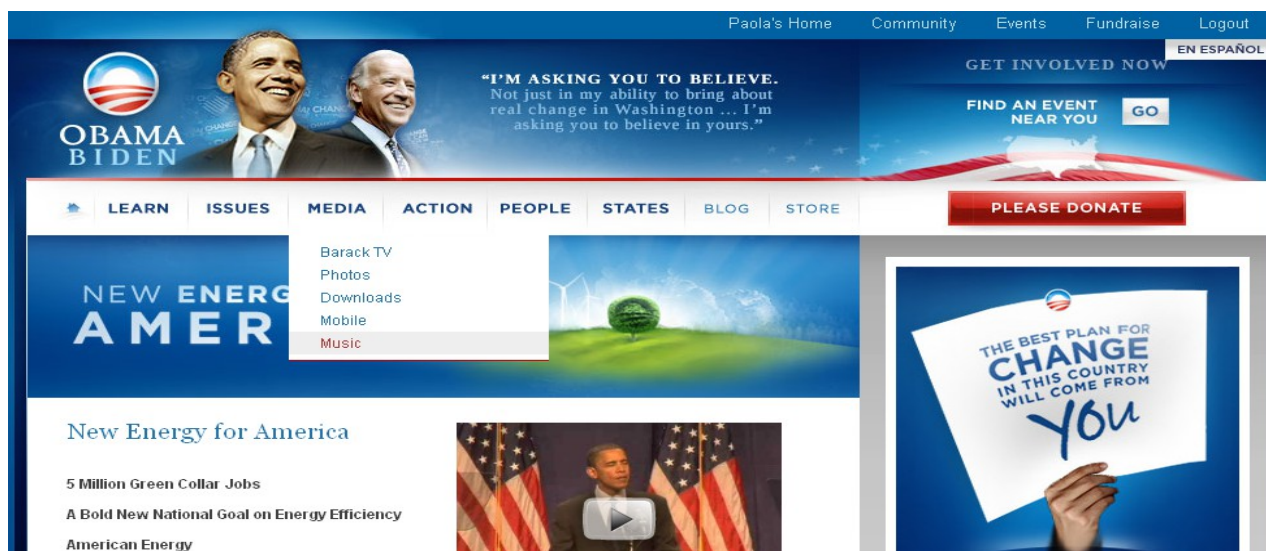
Paola's Home Community Events Fundraise Logout

EN ESPAÑOL

OBAMA BIDEN

"I'M ASKING YOU TO BELIEVE. Not just in my ability to bring about real change in Washington ... I'm asking you to believe in yours."

GET INVOLVED NOW

FIND AN EVENT NEAR YOU GO

LEARN ISSUES MEDIA ACTION PEOPLE STATES BLOG STORE

PLEASE DONATE

Barack TV
Photos
Downloads
Mobile
Music

NEW ENER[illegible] AMER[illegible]

THE BEST PLAN FOR CHANGE IN THIS COUNTRY WILL COME FROM YOU

New Energy for America

5 Million Green Collar Jobs

A Bold New National Goal on Energy Efficiency

American Energy